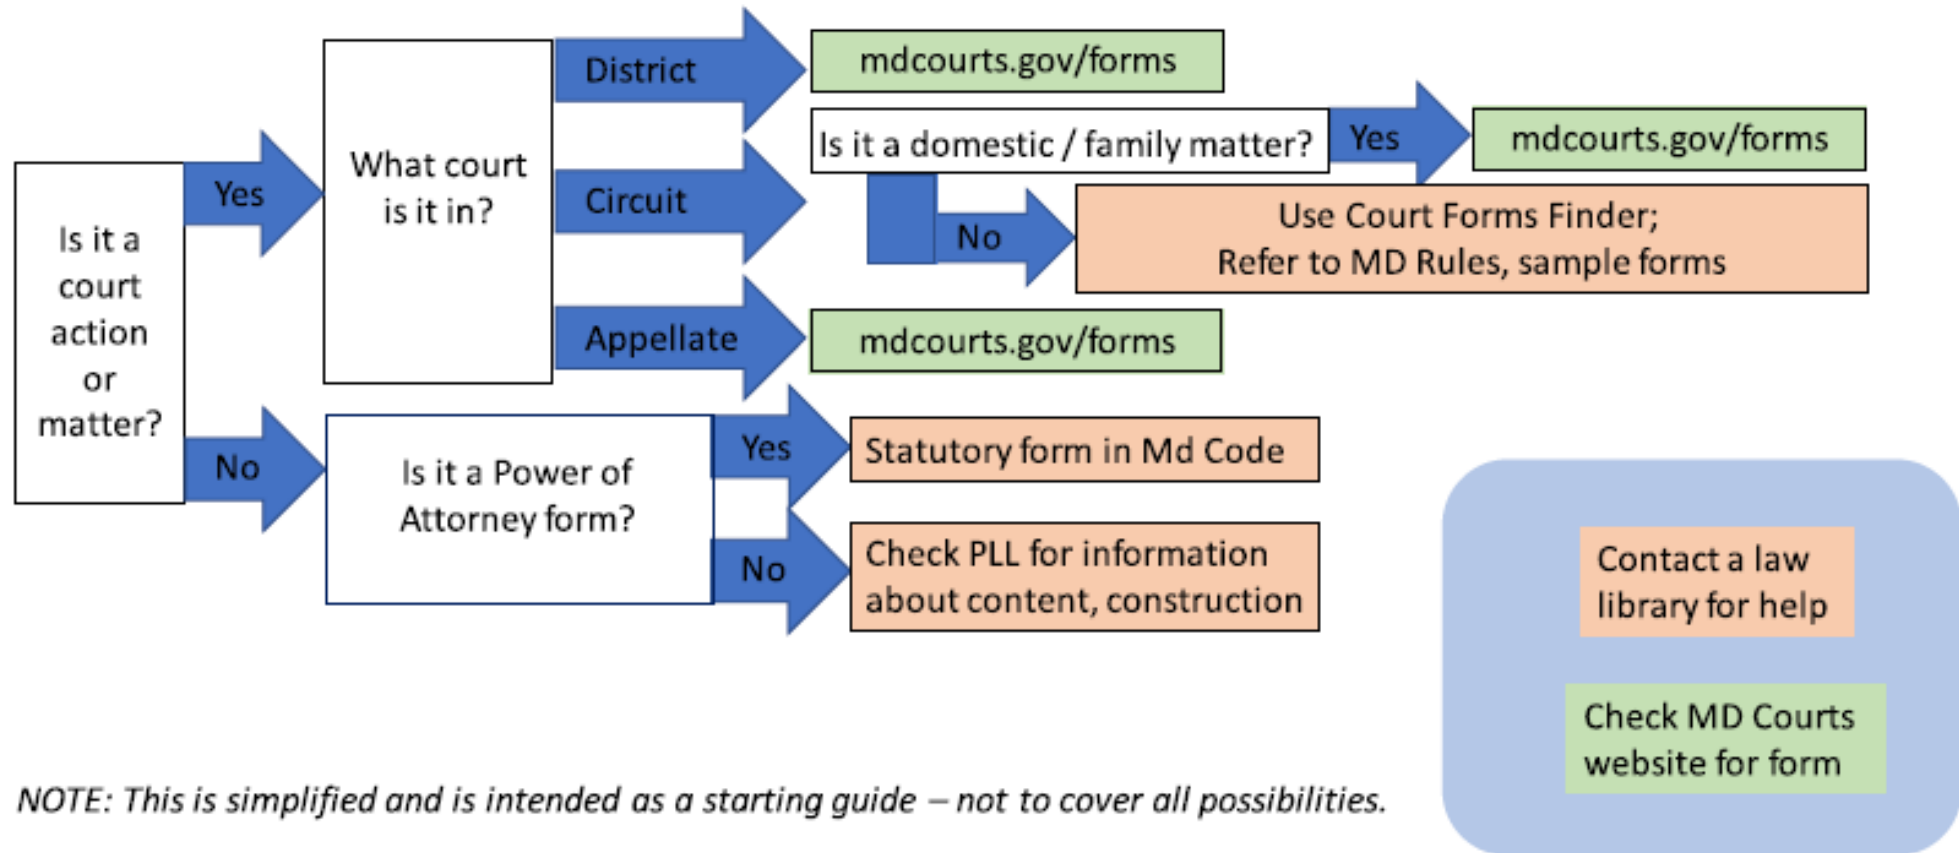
Is it a court action or matter?

Yes

What court is it in?

District

mdcourts.gov/forms

Circuit

Is it a domestic / family matter?

Yes

mdcourts.gov/forms

No

Use Court Forms Finder; Refer to MD Rules, sample forms

Appellate

mdcourts.gov/forms

No

Is it a Power of Attorney form?

Yes

Statutory form in Md Code

No

Check PLL for information about content, construction

Contact a law library for help

Check MD Courts website for form

NOTE: This is simplified and is intended as a starting guide – not to cover all possibilities.